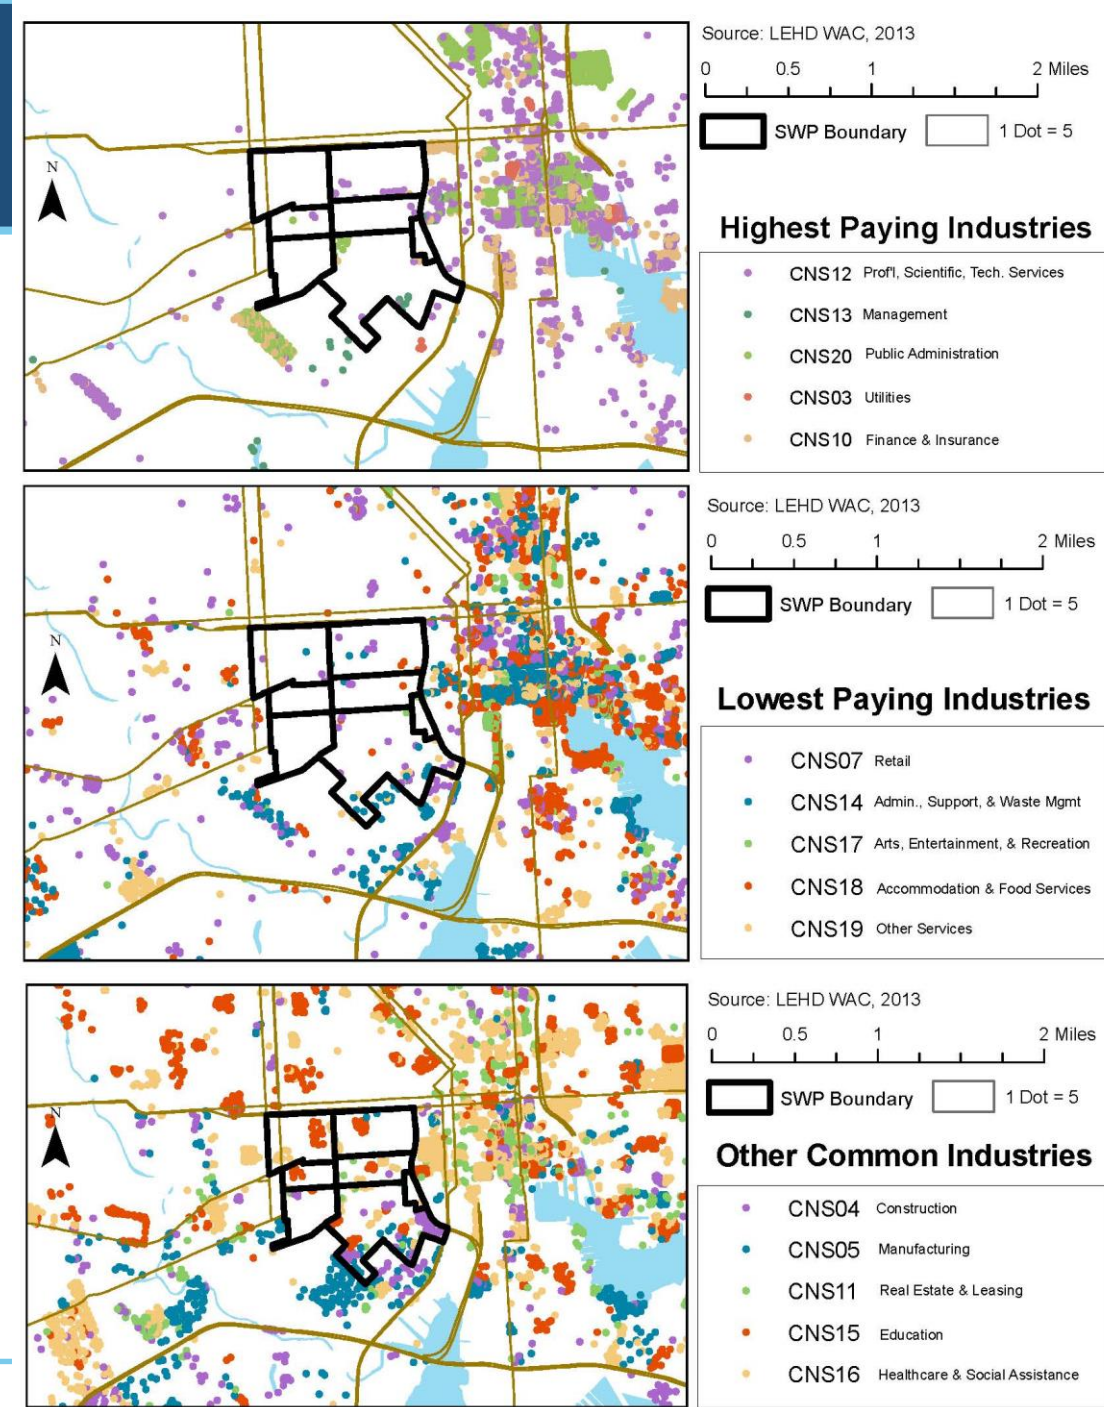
N

Source: LEHD WAC, 2013

0 0.5 1 2 Miles

SWP Boundary 1 Dot = 5

Highest Paying Industries

CNS12 Prof'l, Scientific, Tech. Services
CNS13 Management
CNS20 Public Administration
CNS03 Utilities
CNS10 Finance & Insurance

N

Source: LEHD WAC, 2013

0 0.5 1 2 Miles

SWP Boundary 1 Dot = 5

Lowest Paying Industries

CNS07 Retail
CNS14 Admin., Support, & Waste Mgmt
CNS17 Arts, Entertainment, & Recreation
CNS18 Accommodation & Food Services
CNS19 Other Services

N

Source: LEHD WAC, 2013

0 0.5 1 2 Miles

SWP Boundary 1 Dot = 5

Other Common Industries

CNS04 Construction
CNS05 Manufacturing
CNS11 Real Estate & Leasing
CNS15 Education
CNS16 Healthcare & Social Assistance